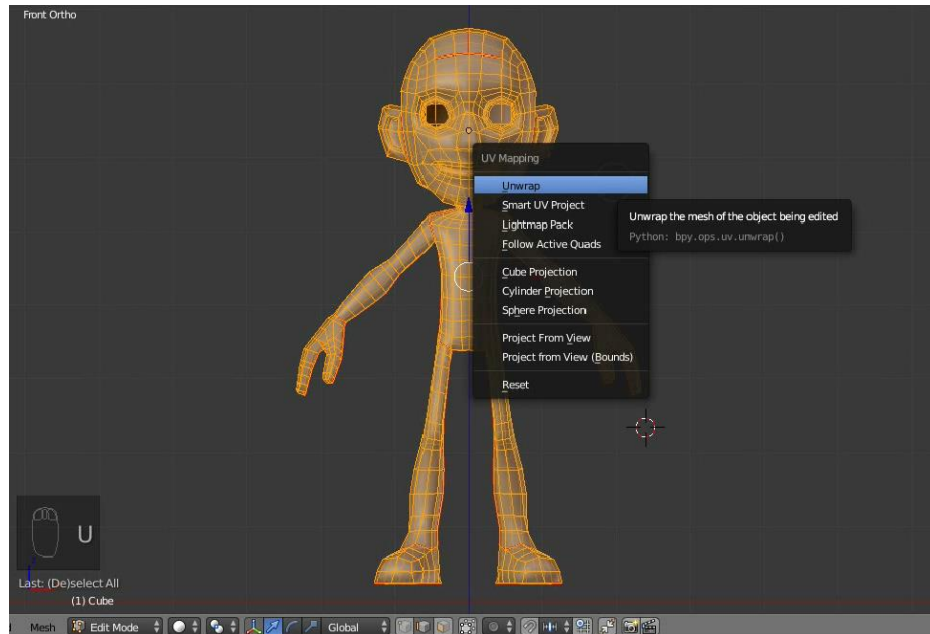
Front Ortho

UV Mapping

Unwrap

Smart UV Project

Lightmap Pack

Follow Active Quads

Cube Projection

Cylinder Projection

Sphere Projection

Project From View

Project from View (Bounds)

Reset

Unwrap the mesh of the object being edited

Python: bpy.ops.uv.unwrap()

U

Last: (De)select All

(1) Cube

Mesh Edit Mode Global